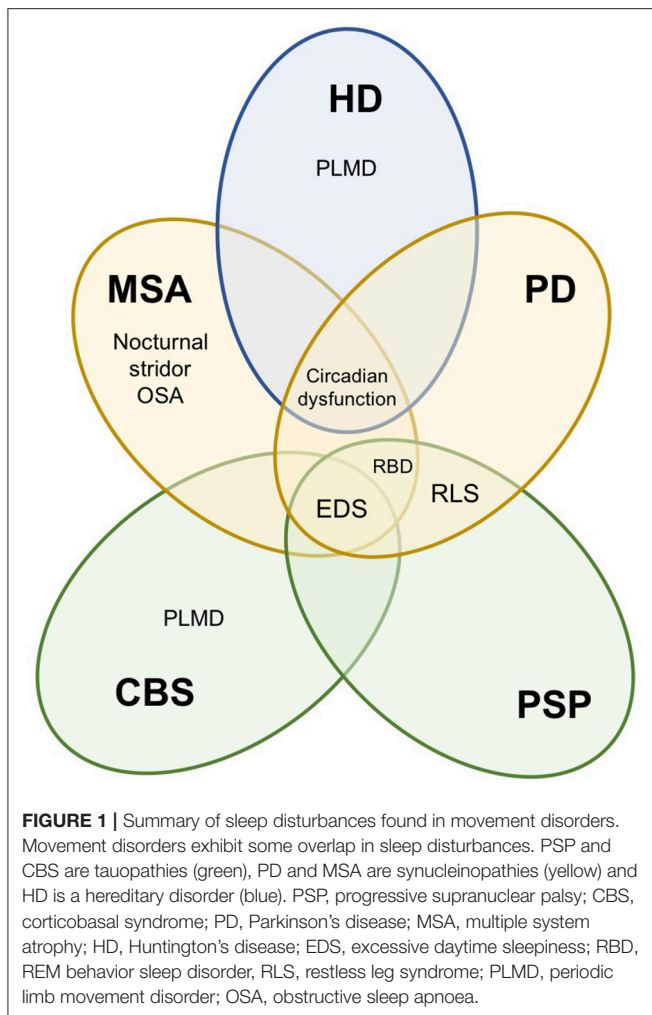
HD

PLMD

MSA

PD

Nocturnal stridor OSA

Circadian dysfunction

RBD

EDS

RLS

PLMD

CBS

PSP

**FIGURE 1 |** Summary of sleep disturbances found in movement disorders. Movement disorders exhibit some overlap in sleep disturbances. PSP and CBS are tauopathies (green), PD and MSA are synucleinopathies (yellow) and HD is a hereditary disorder (blue). PSP, progressive supranuclear palsy; CBS, corticobasal syndrome; PD, Parkinson's disease; MSA, multiple system atrophy; HD, Huntington's disease; EDS, excessive daytime sleepiness; RBD, REM behavior sleep disorder, RLS, restless leg syndrome; PLMD, periodic limb movement disorder; OSA, obstructive sleep apnoea.